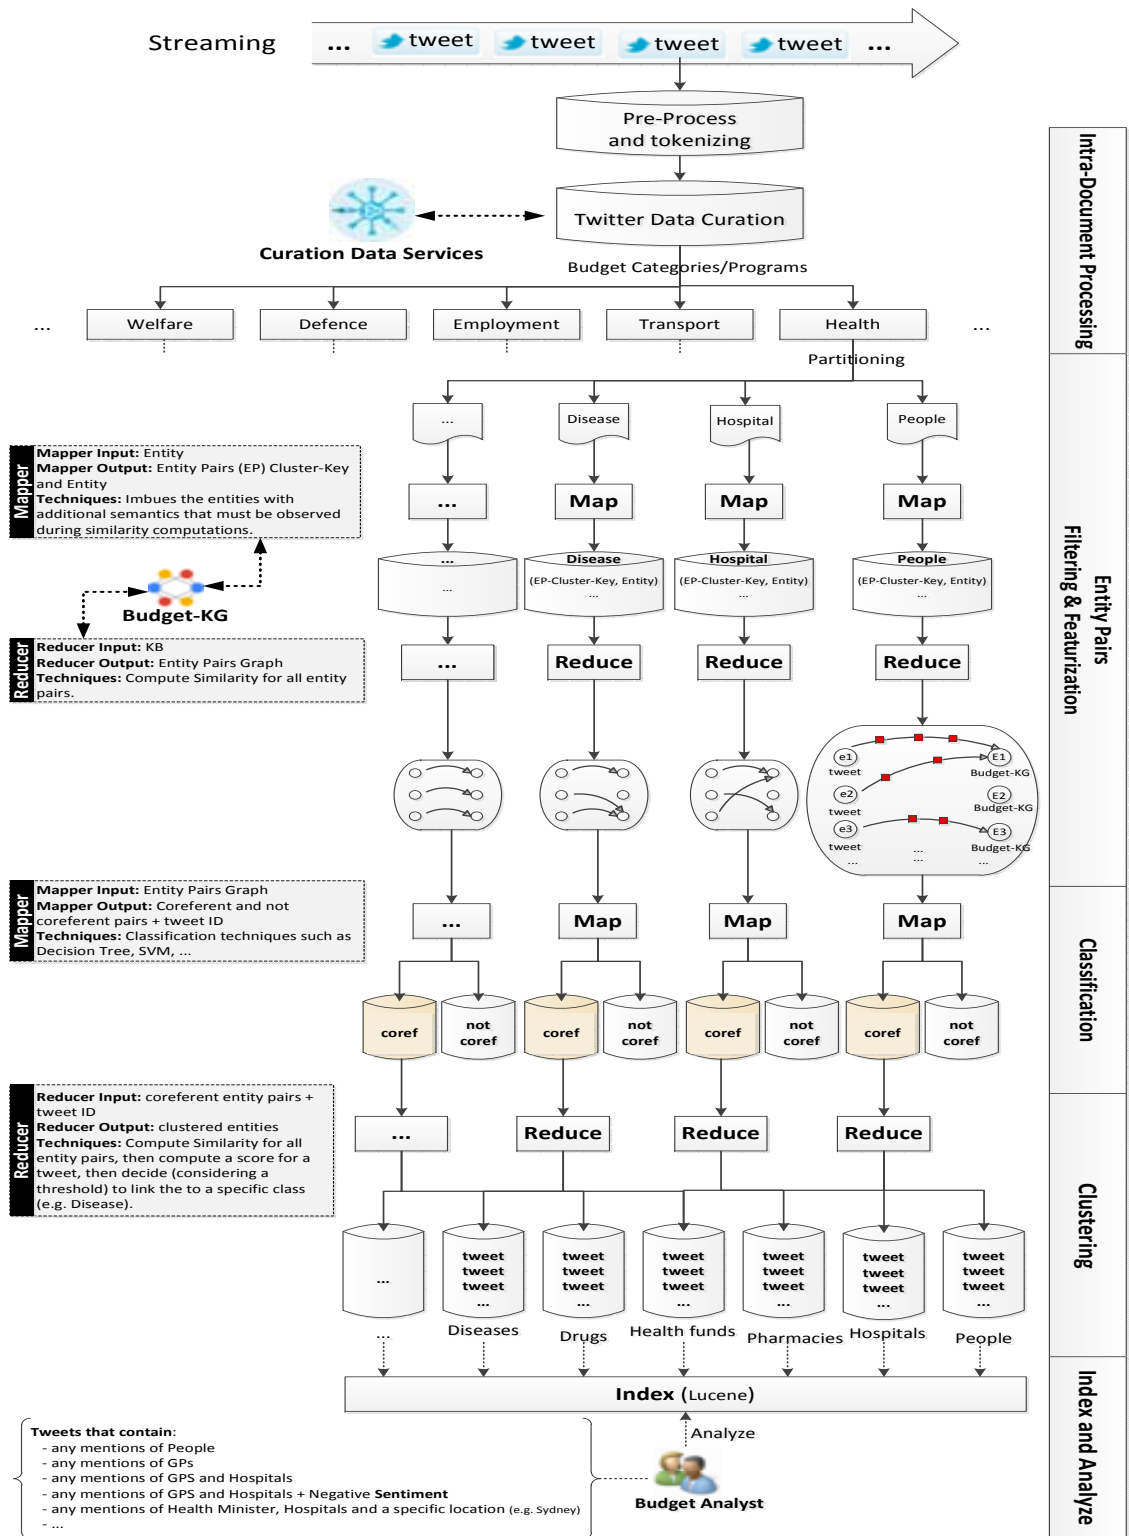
Streaming ... tweet tweet tweet tweet ...

Pre-Process and tokenizing

Twitter Data Curation

Curation Data Services

Budget Categories/Programs

... Welfare Defence Employment Transport Health ...

Partitioning

... Disease Hospital People

... Map Map Map

Mapper

Mapper Input: Entity
Mapper Output: Entity Pairs (EP) Cluster-Key and Entity
Techniques: Imbues the entities with additional semantics that must be observed during similarity computations.

... Disease (EP-Cluster-Key, Entity) ... Hospital (EP-Cluster-Key, Entity) ... People (EP-Cluster-Key, Entity) ...

Budget-KG

Reducer

Reducer Input: KB
Reducer Output: Entity Pairs Graph
Techniques: Compute Similarity for all entity pairs.

... Reduce Reduce Reduce

e1 tweet E1 Budget-KG
e2 tweet E2 Budget-KG
e3 tweet E3 Budget-KG
... ... ...

Mapper

Mapper Input: Entity Pairs Graph
Mapper Output: Coreferent and not coreferent pairs + tweet ID
Techniques: Classification techniques such as Decision Tree, SVM, ...

... Map Map Map

coref not coref coref not coref coref not coref coref not coref

Reducer

Reducer Input: coreferent entity pairs + tweet ID
Reducer Output: clustered entities
Techniques: Compute Similarity for all entity pairs, then compute a score for a tweet, then decide (considering a threshold) to link the to a specific class (e.g. Disease).

... Reduce Reduce Reduce

... tweet tweet tweet ... tweet tweet tweet ... tweet tweet tweet ... tweet tweet tweet ... tweet tweet tweet ... tweet tweet tweet ...

... Diseases Drugs Health funds Pharmacies Hospitals People

Index (Lucene)

Analyze

Budget Analyst

Tweets that contain:
- any mentions of People
- any mentions of GPs
- any mentions of GPS and Hospitals
- any mentions of GPS and Hospitals + Negative Sentiment
- any mentions of Health Minister, Hospitals and a specific location (e.g. Sydney)
- ...

Intra-Document Processing

Entity Pairs Filtering & Featurization

Classification

Clustering

Index and Analyze